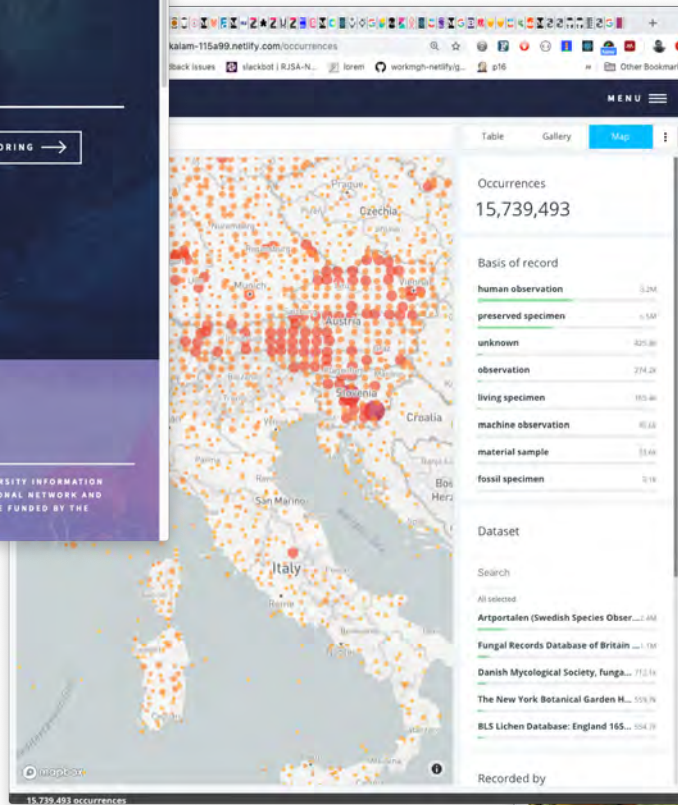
kalam-115a99.netlify.com/occurrences

dback issues slackbot | RJSA-N... lorem workmgh-netlify/g... p16 Other Bookmar

MENU

ORING

RSITY INFORMATION
ONAL NETWORK AND
E FUNDED BY THE

Table Gallery Map

Prague
Czechia
Munich
Vienna
Austria
Slovenia
Croatia
San Marino
Bos
Herz
Italy

Occurrences
15,739,493

Basis of record
human observation 3.2M
preserved specimen 1.5M
unknown 425.8k
observation 274.2k
living specimen 165.4k
machine observation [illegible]
material sample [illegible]
fossil specimen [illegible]

Dataset
Search
All selected
Artportalen (Swedish Species Obser... 2.4M
Fungal Records Database of Britain ... 1.1M
Danish Mycological Society, funga... 712.1k
The New York Botanical Garden H... 559.7k
BLS Lichen Database: England 165... 554.7k

Recorded by

mapbox

15,739,493 occurrences